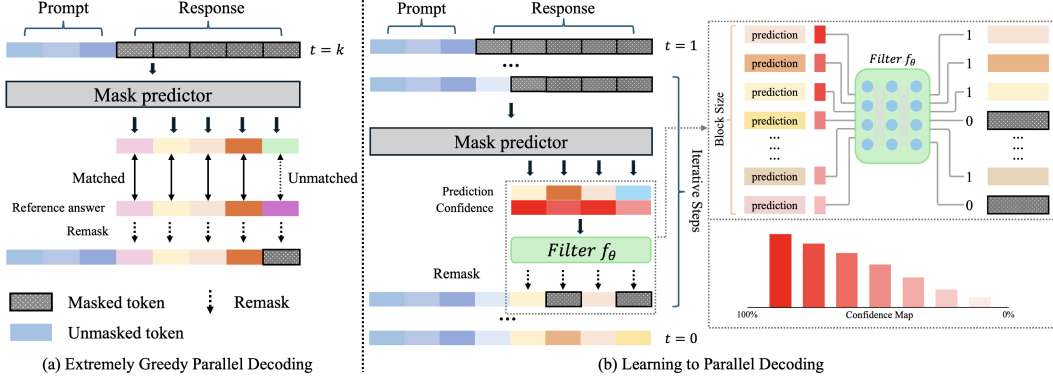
Prompt

Response

$t = k$

Mask predictor

Matched

Unmatched

Reference answer

Remask

Masked token

Remask

Unmasked token

(a) Extremely Greedy Parallel Decoding

Prompt

Response

$t = 1$

...

Mask predictor

Prediction

Confidence

$Filter\ f_\theta$

Remask

...

$t = 0$

Iterative Steps

Block Size

prediction

prediction

prediction

prediction

...

...

prediction

prediction

$Filter\ f_\theta$

1

1

1

0

...

...

1

0

100%

Confidence Map

0%

(b) Learning to Parallel Decoding